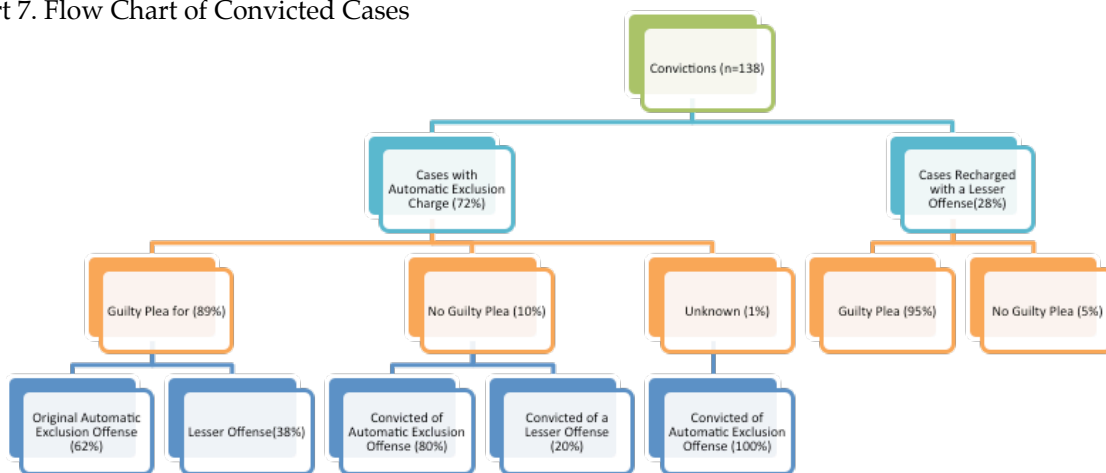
rt 7. Flow Chart of Convicted Cases

Convictions (n=138)

Cases with Automatic Exclusion Charge (72%)

Cases Recharged with a Lesser Offense(28%)

Guilty Plea for (89%)

No Guilty Plea (10%)

Unknown (1%)

Guilty Plea (95%)

No Guilty Plea (5%)

Original Automatic Exclusion Offense (62%)

Lesser Offense(38%)

Convicted of Automatic Exclusion Offense (80%)

Convicted of a Lesser Offense (20%)

Convicted of Automatic Exclusion Offense (100%)